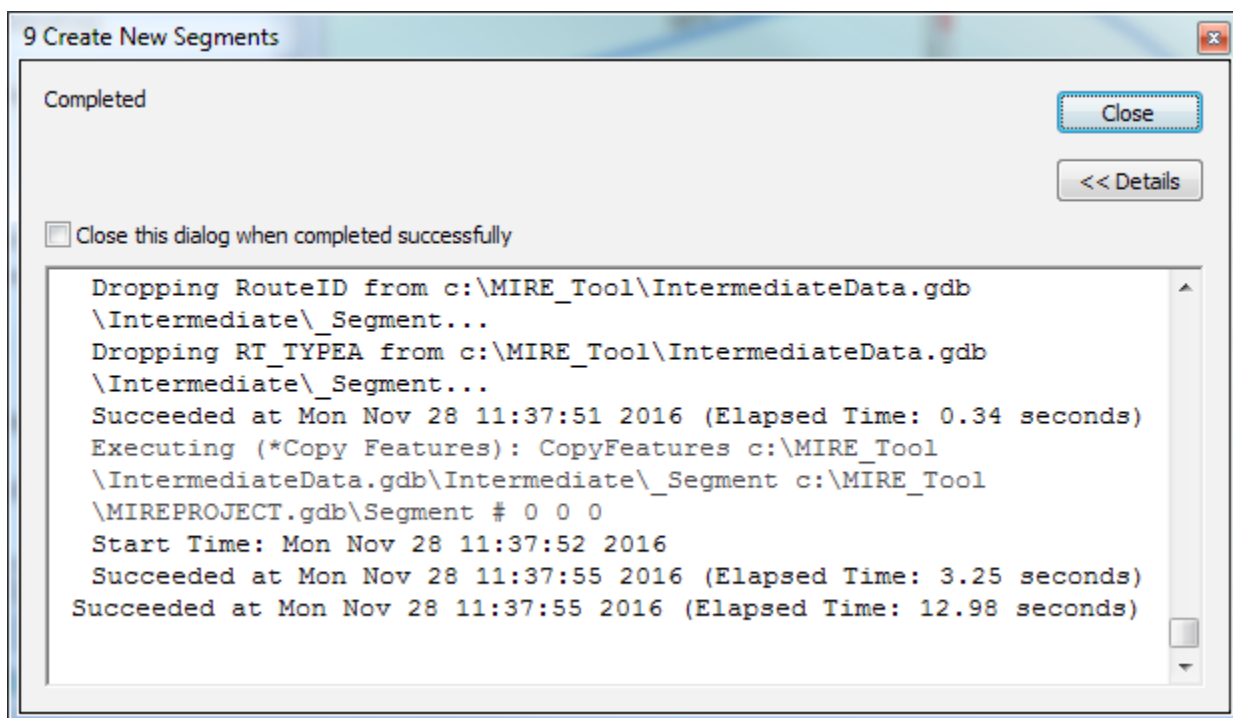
9 Create New Segments

Completed

Close

<< Details

Close this dialog when completed successfully

Dropping RouteID from c:\MIRE_Tool\IntermediateData.gdb \Intermediate\_Segment...
Dropping RT_TYPEA from c:\MIRE_Tool\IntermediateData.gdb \Intermediate\_Segment...
Succeeded at Mon Nov 28 11:37:51 2016 (Elapsed Time: 0.34 seconds)
Executing (*Copy Features): CopyFeatures c:\MIRE_Tool \IntermediateData.gdb\Intermediate\_Segment c:\MIRE_Tool \MIREPROJECT.gdb\Segment # 0 0 0
Start Time: Mon Nov 28 11:37:52 2016
Succeeded at Mon Nov 28 11:37:55 2016 (Elapsed Time: 3.25 seconds)
Succeeded at Mon Nov 28 11:37:55 2016 (Elapsed Time: 12.98 seconds)